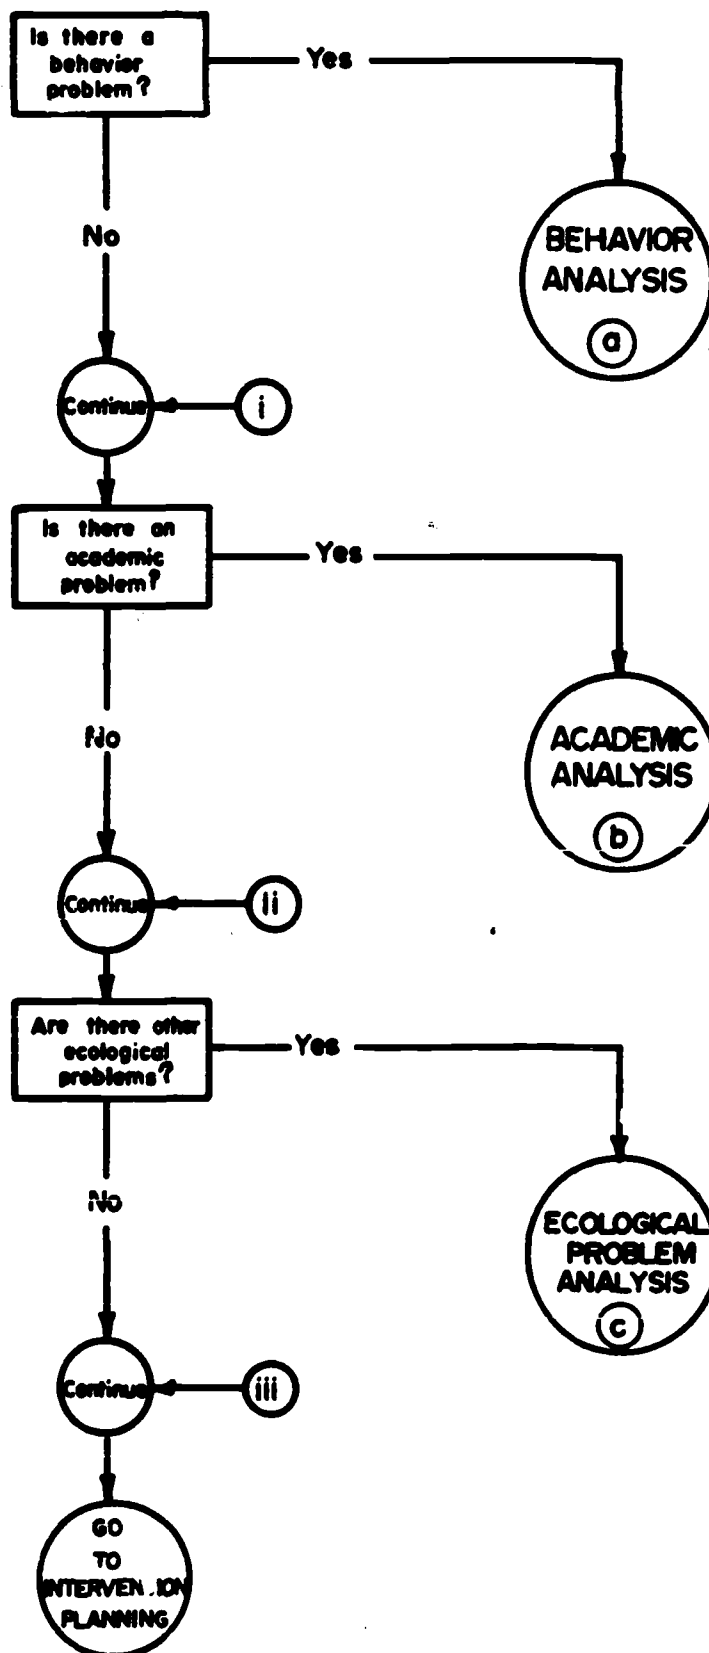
Is there a behavior problem?

Yes

BEHAVIOR ANALYSIS

a

No

Continue

i

Is there an academic problem?

Yes

ACADEMIC ANALYSIS

b

No

Continue

ii

Are there other ecological problems?

Yes

ECOLOGICAL PROBLEM ANALYSIS

c

No

Continue

iii

GO TO INTERVEN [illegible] ION PLANNING